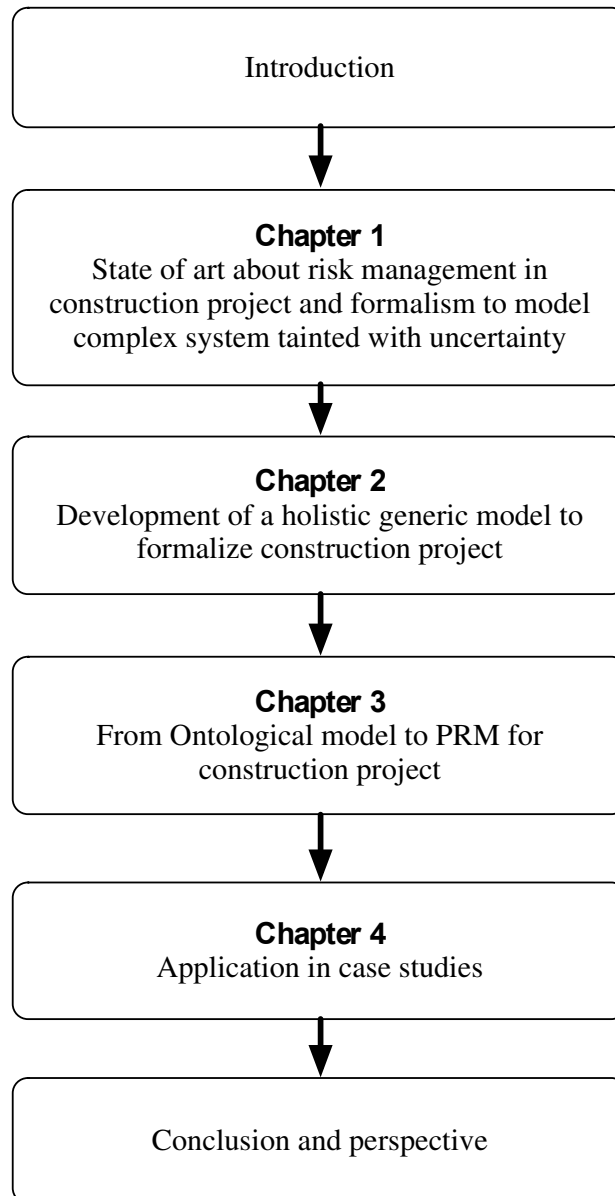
Introduction

**Chapter 1**
State of art about risk management in construction project and formalism to model complex system tainted with uncertainty

**Chapter 2**
Development of a holistic generic model to formalize construction project

**Chapter 3**
From Ontological model to PRM for construction project

**Chapter 4**
Application in case studies

Conclusion and perspective